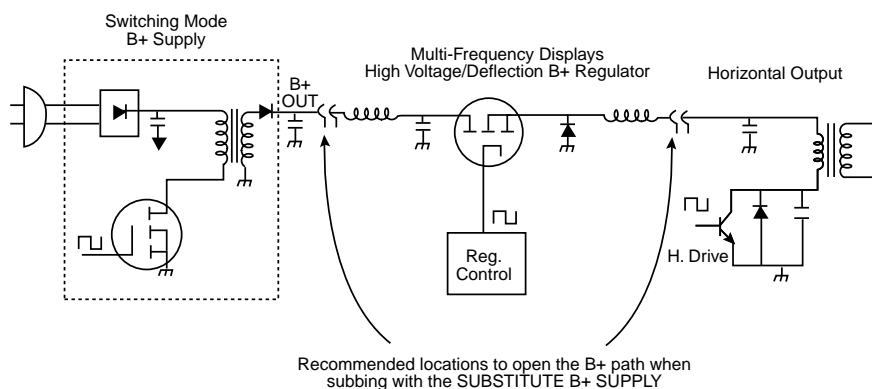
Switching Mode B+ Supply

B+ OUT

Multi-Frequency Displays High Voltage/Deflection B+ Regulator

Horizontal Output

Reg. Control

H. Drive

Recommended locations to open the B+ path when subbing with the SUBSTITUTE B+ SUPPLY